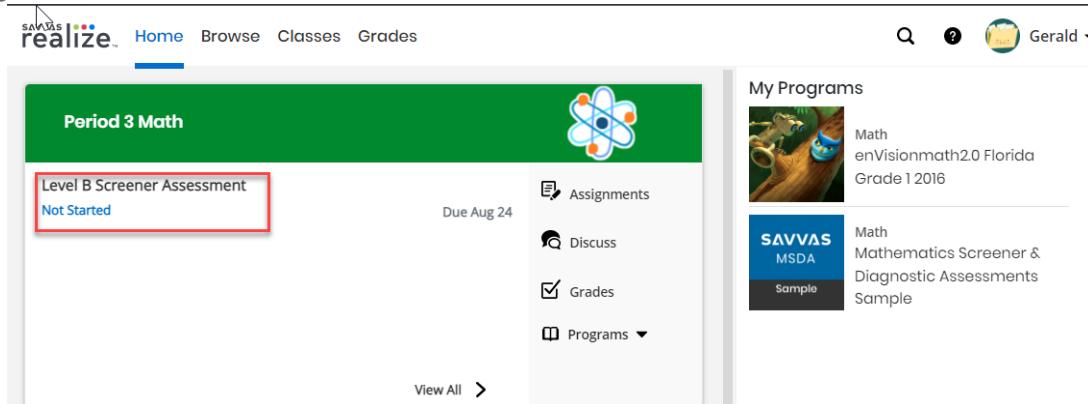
SAVVAS realize.

Home Browse Classes Grades

Gerald

Period 3 Math

Level B Screener Assessment
Not Started

Due Aug 24

Assignments

Discuss

Grades

Programs

View All

My Programs

Math
enVisionmath2.0 Florida Grade 1 2016

SAVVAS
MSDA
Sample

Math
Mathematics Screener & Diagnostic Assessments Sample